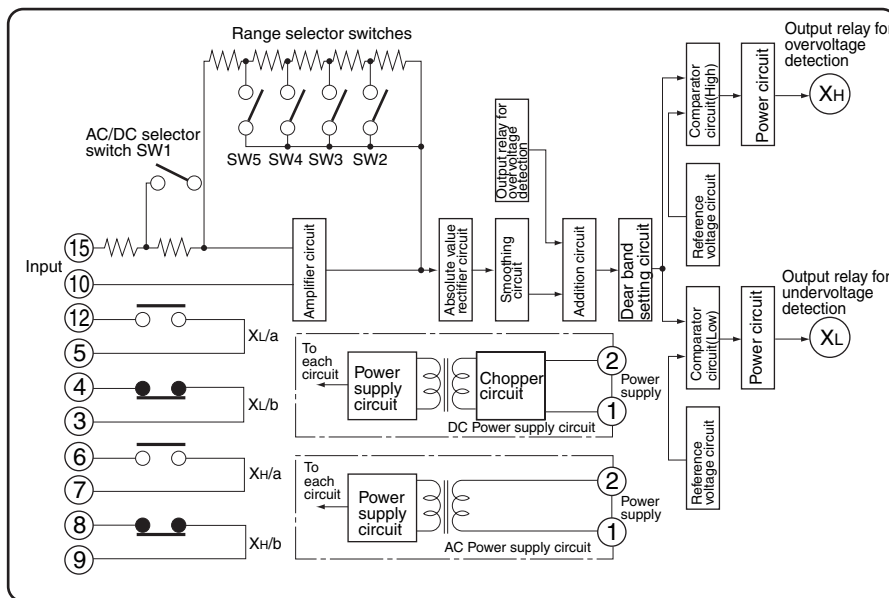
Range selector switches

Output relay for overvoltage detection

AC/DC selector switch SW1

SW5 SW4 SW3 SW2

Output relay for overvoltage detection

Comparator circuit(High)

Power circuit

$X_H$

Reference voltage circuit

Input

15

10

Amplifier circuit

Absolute value rectifier circuit

Smoothing circuit

Addition circuit

Dear band setting circuit

Output relay for undervoltage detection

Comparator circuit(Low)

Power circuit

$X_L$

12

5

$X_L/a$

4

3

$X_L/b$

To each circuit

Power supply circuit

Chopper circuit

2

1

Power supply

DC Power supply circuit

Reference voltage circuit

6

7

$X_H/a$

8

9

$X_H/b$

To each circuit

Power supply circuit

2

1

Power supply

AC Power supply circuit